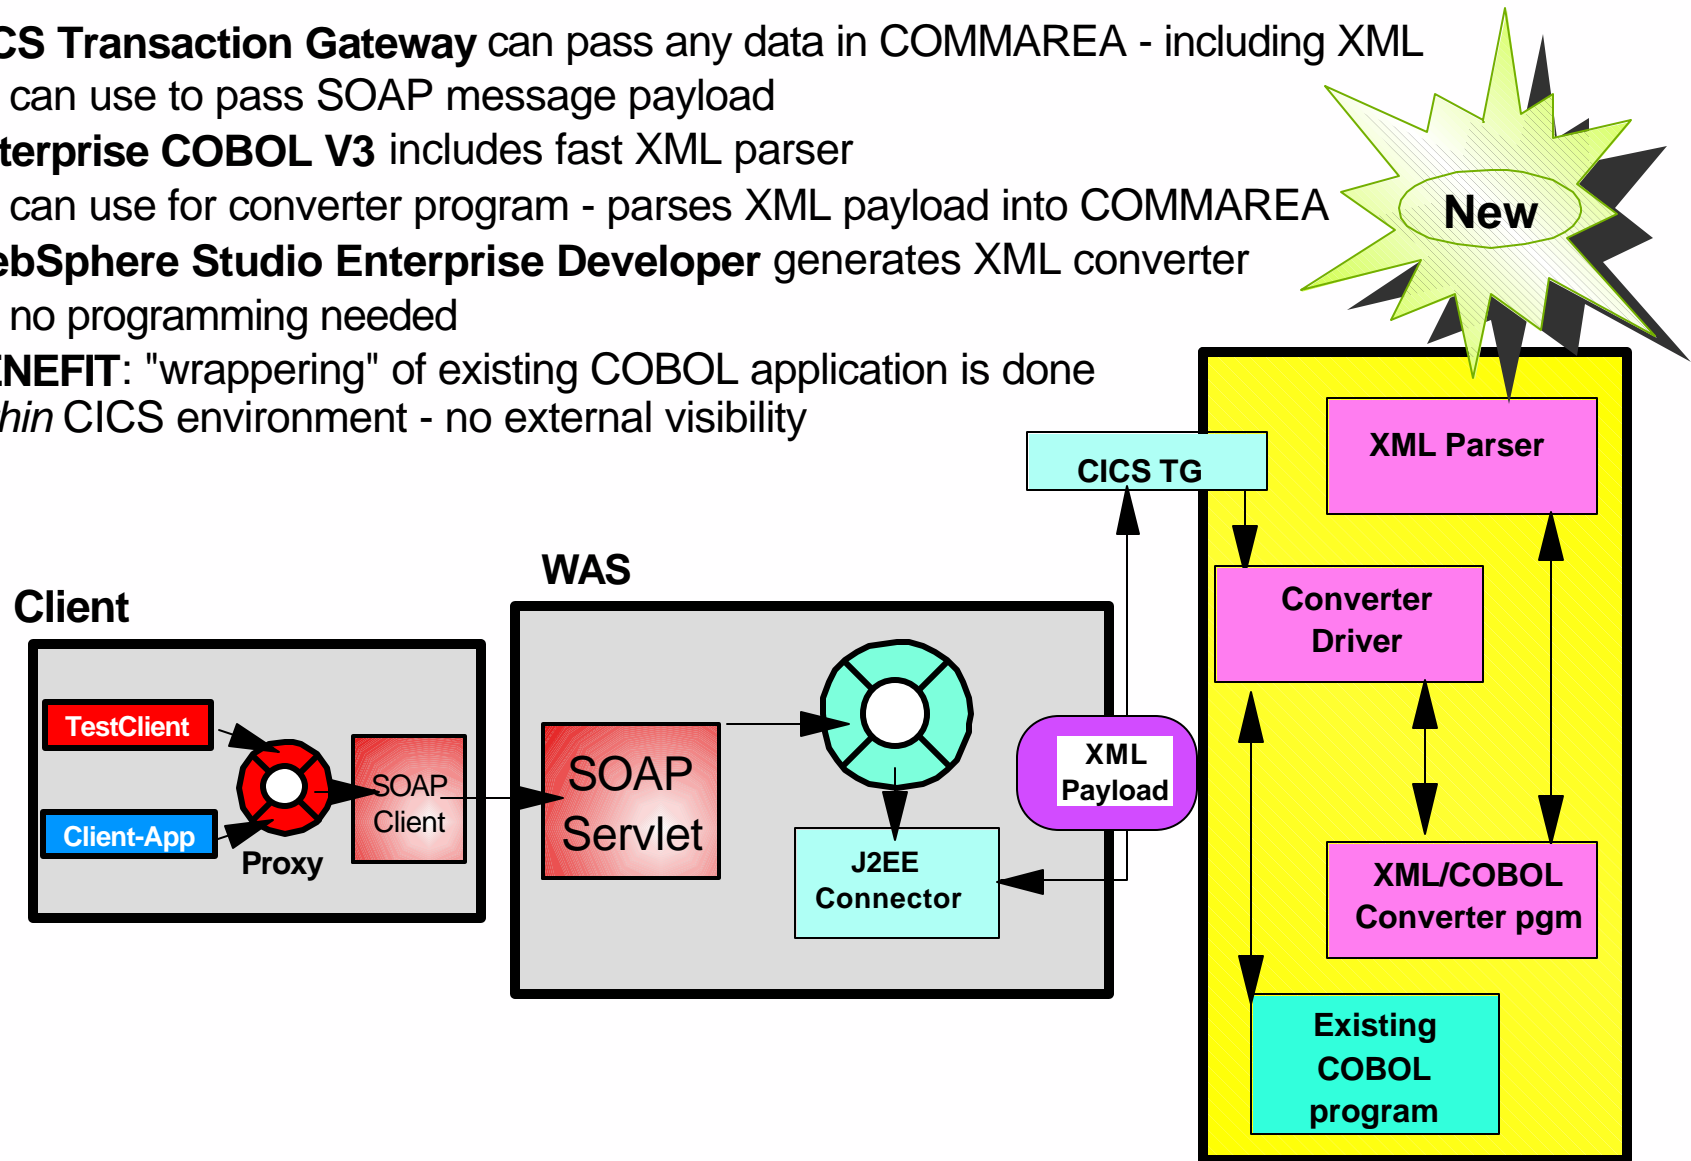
CS Transaction Gateway can pass any data in COMMAREA - including XML
can use to pass SOAP message payload
terprise COBOL V3 includes fast XML parser
can use for converter program - parses XML payload into COMMAREA
ebSphere Studio Enterprise Developer generates XML converter
no programming needed
NEFIT: "wrappering" of existing COBOL application is done
hin CICS environment - no external visibility

New

CICS TG

XML Parser

WAS

Client

Converter Driver

TestClient

SOAP Client

SOAP Servlet

XML Payload

Client-App

Proxy

J2EE Connector

XML/COBOL Converter pgm

Existing COBOL program